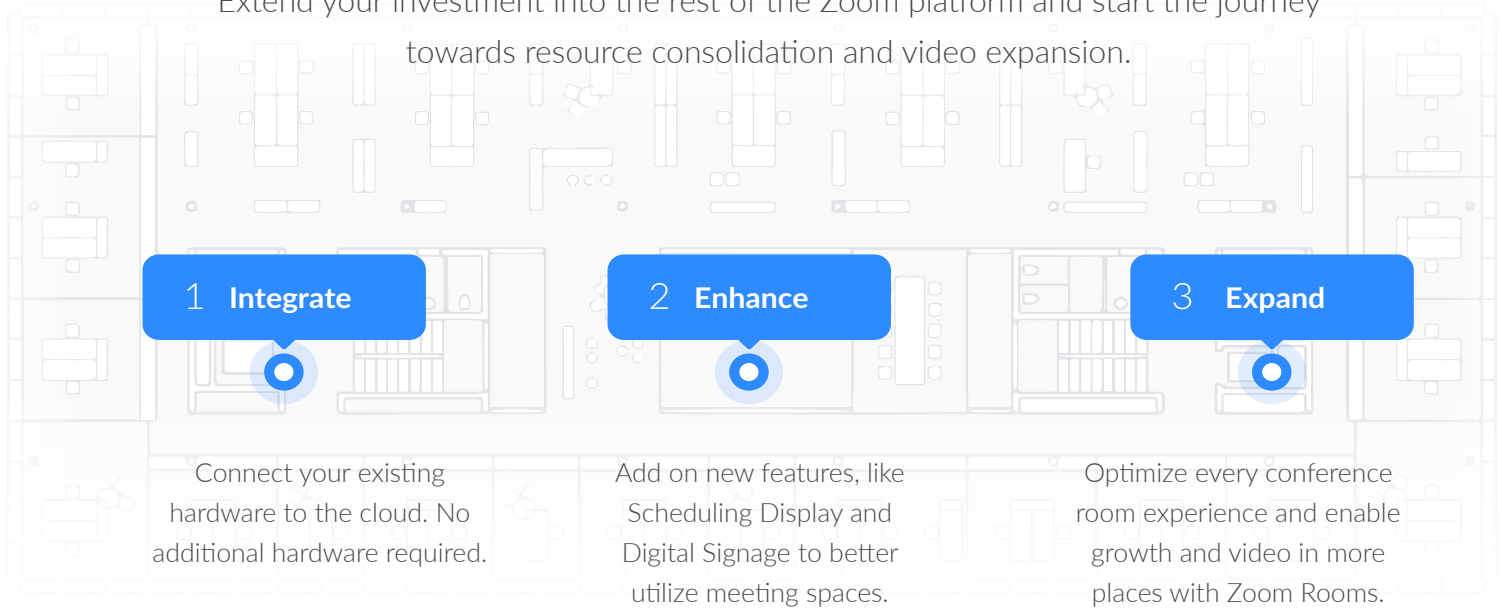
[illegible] towards resource consolidation and video expansion.

1 Integrate

2 Enhance

3 Expand

Connect your existing hardware to the cloud. No additional hardware required.

Add on new features, like Scheduling Display and Digital Signage to better utilize meeting spaces.

Optimize every conference room experience and enable growth and video in more places with Zoom Rooms.